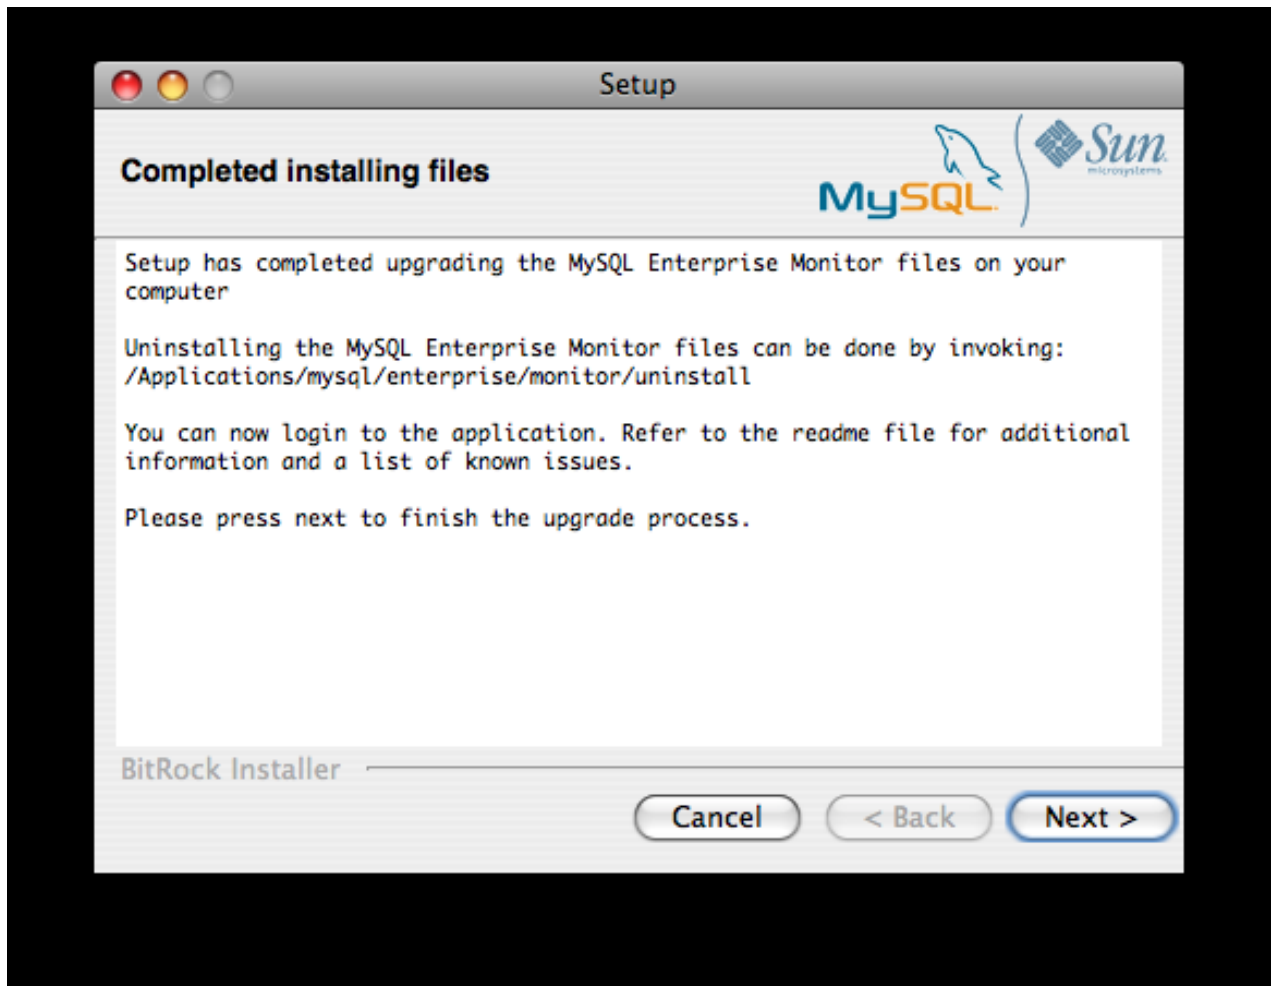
Setup

Completed installing files

MySQL

Sun microsystems

Setup has completed upgrading the MySQL Enterprise Monitor files on your computer

Uninstalling the MySQL Enterprise Monitor files can be done by invoking: /Applications/mysql/enterprise/monitor/uninstall

You can now login to the application. Refer to the readme file for additional information and a list of known issues.

Please press next to finish the upgrade process.

BitRock Installer

Cancel

< Back

Next >